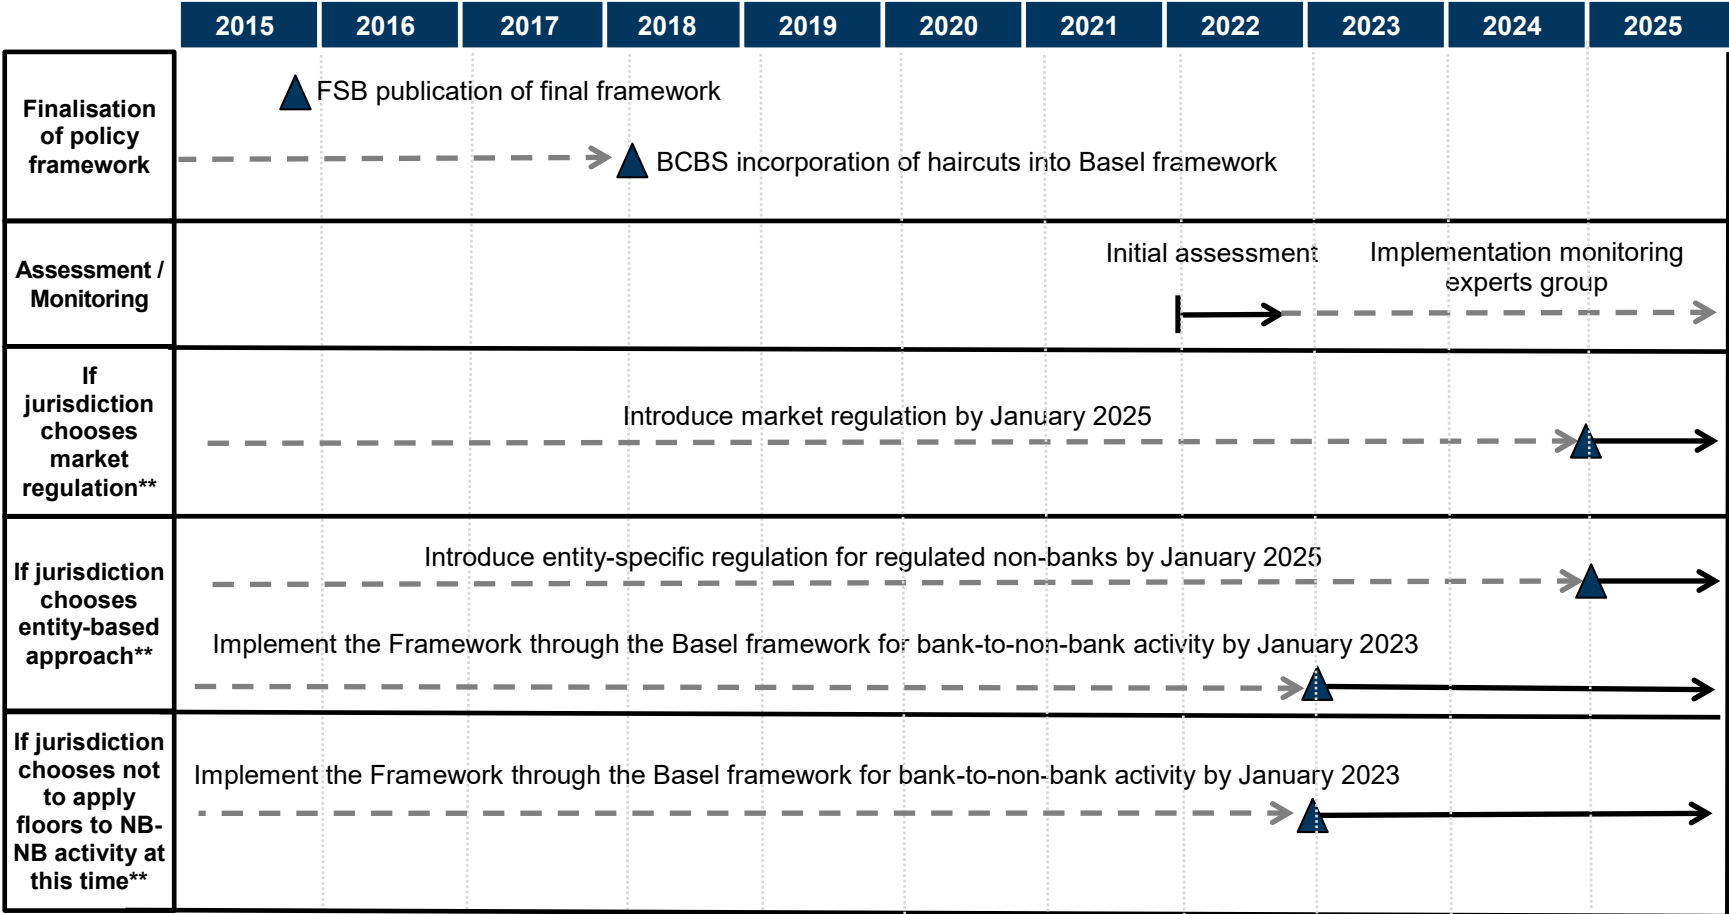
| | 2015 | 2016 | 2017 | 2018 | 2019 | 2020 | 2021 | 2022 | 2023 | 2024 | 2025 |
|---|---|---|---|---|---|---|---|---|---|---|---|

Finalisation of policy framework

FSB publication of final framework

BCBS incorporation of haircuts into Basel framework

Assessment / Monitoring

Initial assessment

Implementation monitoring experts group

If jurisdiction chooses market regulation**

Introduce market regulation by January 2025

If jurisdiction chooses entity-based approach**

Introduce entity-specific regulation for regulated non-banks by January 2025

Implement the Framework through the Basel framework for bank-to-non-bank activity by January 2023

If jurisdiction chooses not to apply floors to NB-NB activity at this time**

Implement the Framework through the Basel framework for bank-to-non-bank activity by January 2023